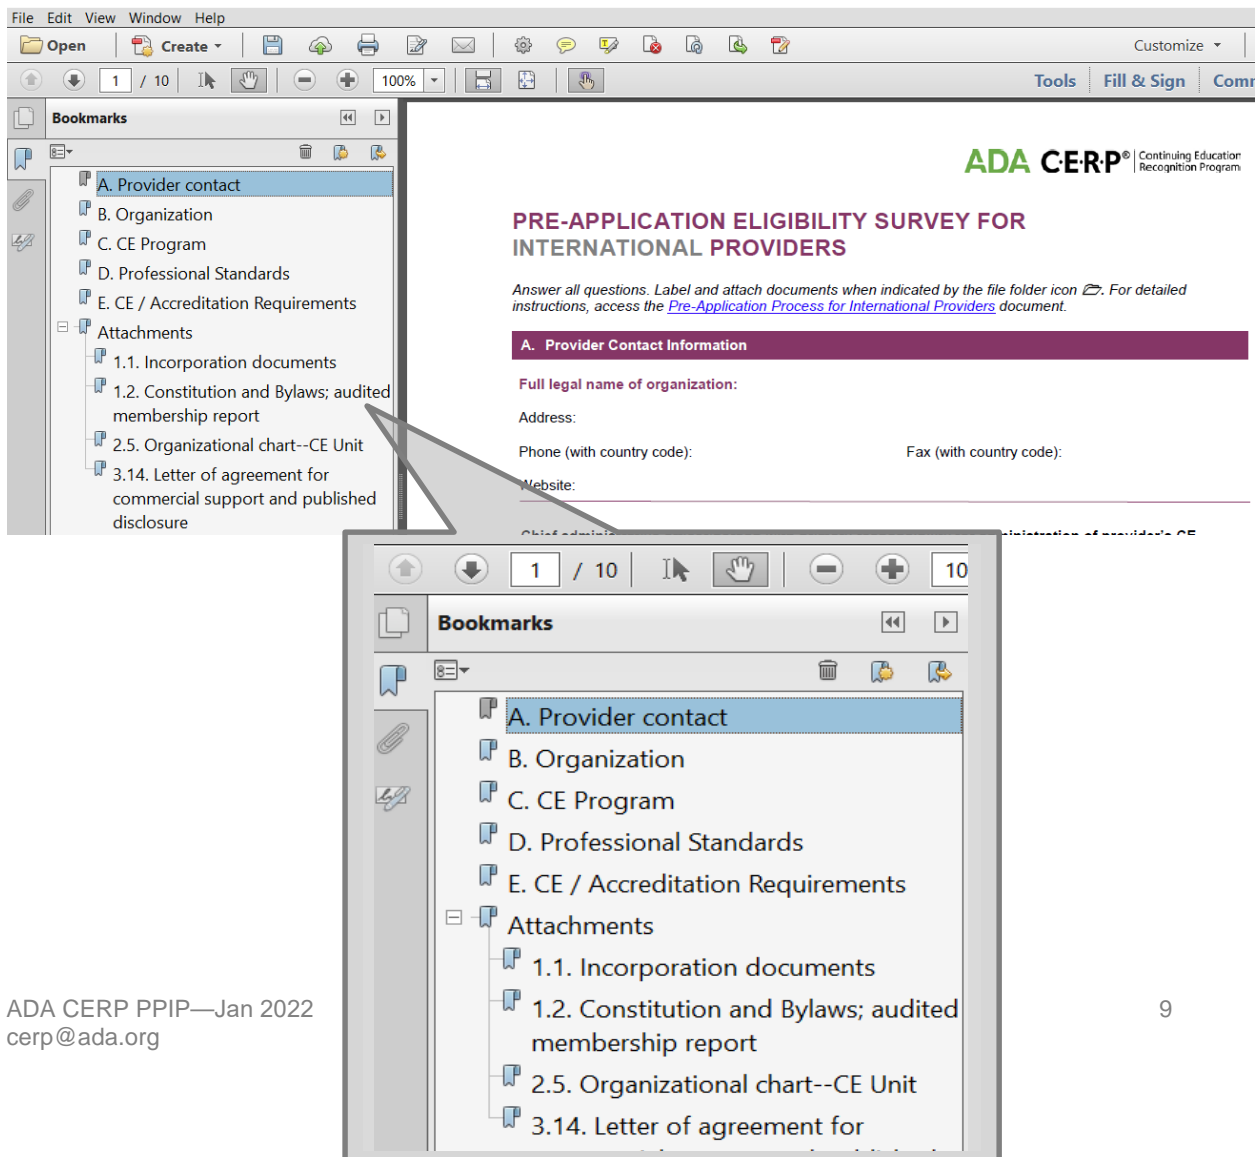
File Edit View Window Help

Open Create Customize

1 / 10 100% Tools Fill & Sign Comm

Bookmarks

A. Provider contact
B. Organization
C. CE Program
D. Professional Standards
E. CE / Accreditation Requirements
Attachments
1.1. Incorporation documents
1.2. Constitution and Bylaws; audited membership report
2.5. Organizational chart--CE Unit
3.14. Letter of agreement for commercial support and published disclosure

ADA CERP® Continuing Education Recognition Program

PRE-APPLICATION ELIGIBILITY SURVEY FOR INTERNATIONAL PROVIDERS

Answer all questions. Label and attach documents when indicated by the file folder icon. For detailed instructions, access the Pre-Application Process for International Providers document.

A. Provider Contact Information

Full legal name of organization:

Address:

Phone (with country code):

Fax (with country code):

Website:

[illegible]

1 / 10 10

Bookmarks

A. Provider contact
B. Organization
C. CE Program
D. Professional Standards
E. CE / Accreditation Requirements
Attachments
1.1. Incorporation documents
1.2. Constitution and Bylaws; audited membership report
2.5. Organizational chart--CE Unit
3.14. Letter of agreement for

ADA CERP PPIP—Jan 2022
cerp@ada.org

9